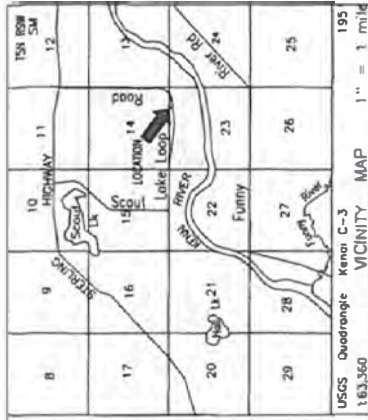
T5N R9W SM
12
11
10
9
8
HIGHWAY
STERLING
Scout Lk
Scout
15
LOCATION
14
Lake Loop Road
13
River Rd
24
16
17
KENAI RIVER
22
23
Funny
21
Lk
20
27
Funny River
26
25
28
29
USGS Quadrangle Kenai C-3
VICINITY MAP
1" = 1 mile
163,360
195